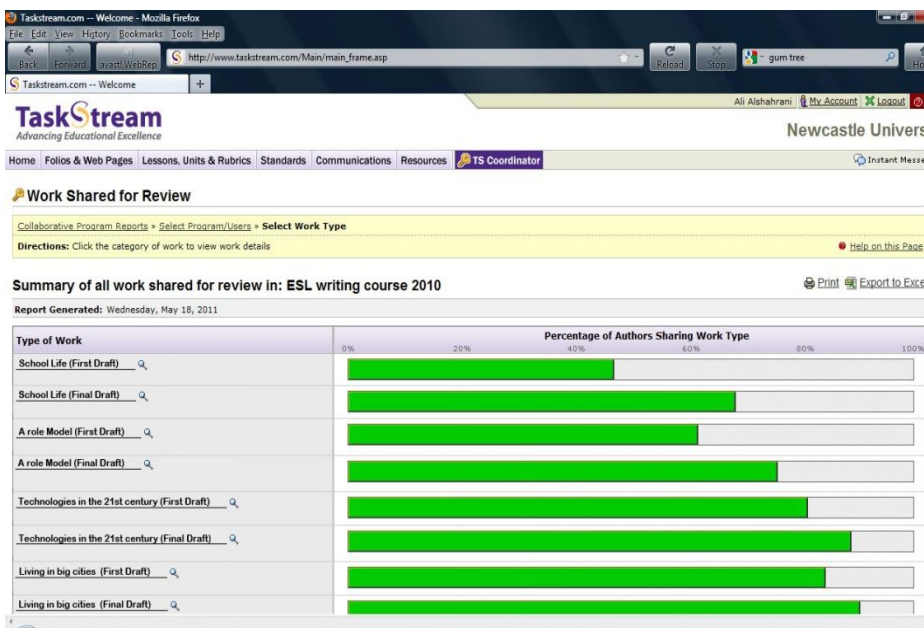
Taskstream.com -- Welcome - Mozilla Firefox
File Edit View History Bookmarks Tools Help
Back Forward avast! WebRep http://www.taskstream.com/Main/main_frame.asp Reload Stop gum tree Ho
Taskstream.com -- Welcome +

TaskStream
Advancing Educational Excellence

Ali Alshahrani My Account Logout

Newcastle Univers

Home Folios & Web Pages Lessons, Units & Rubrics Standards Communications Resources TS Coordinator Instant Messe

Work Shared for Review

Collaborative Program Reports » Select Program/Users » Select Work Type
Directions: Click the category of work to view work details
Help on this Page

Summary of all work shared for review in: ESL writing course 2010
Print Export to Exce

Report Generated: Wednesday, May 18, 2011

| Type of Work | Percentage of Authors Sharing Work Type 0% 20% 40% 60% 80% 100% |
|---|---|
| School Life (First Draft) | |
| School Life (Final Draft) | |
| A role Model (First Draft) | |
| A role Model (Final Draft) | |
| Technologies in the 21st century (First Draft) | |
| Technologies in the 21st century (Final Draft) | |
| Living in big cities (First Draft) | |
| Living in big cities (Final Draft) | |